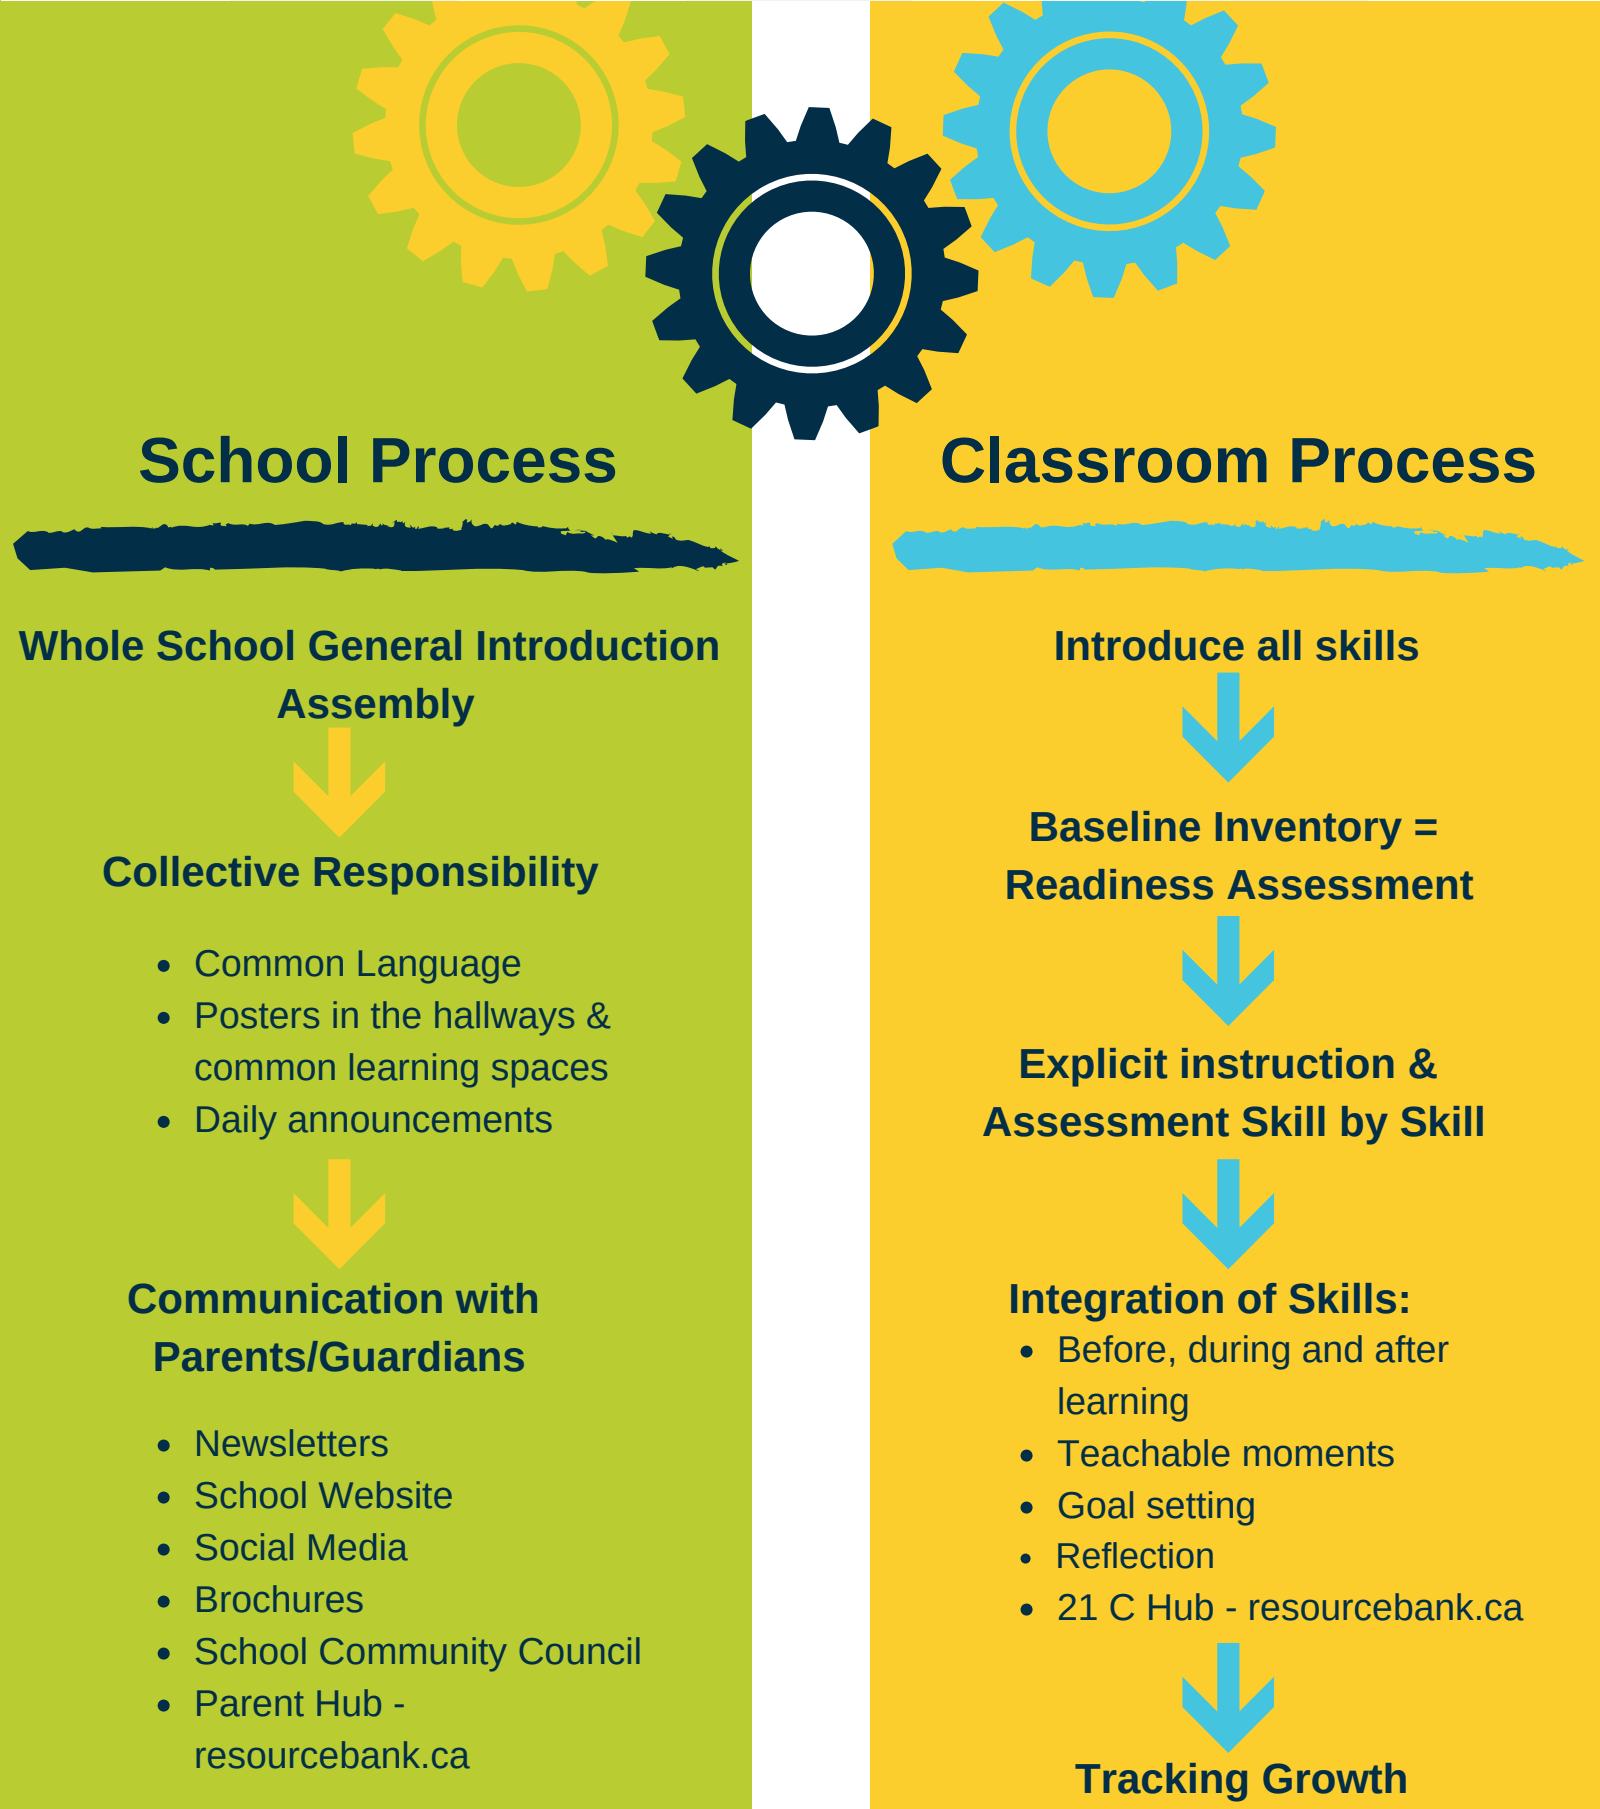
School Process

Whole School General Introduction Assembly

Collective Responsibility

- Common Language
- Posters in the hallways & common learning spaces
- Daily announcements

Communication with Parents/Guardians

- Newsletters
- School Website
- Social Media
- Brochures
- School Community Council
- Parent Hub - resourcebank.ca

Classroom Process

Introduce all skills

Baseline Inventory = Readiness Assessment

Explicit instruction & Assessment Skill by Skill

Integration of Skills:
- Before, during and after learning
- Teachable moments
- Goal setting
- Reflection
- 21 C Hub - resourcebank.ca

Tracking Growth